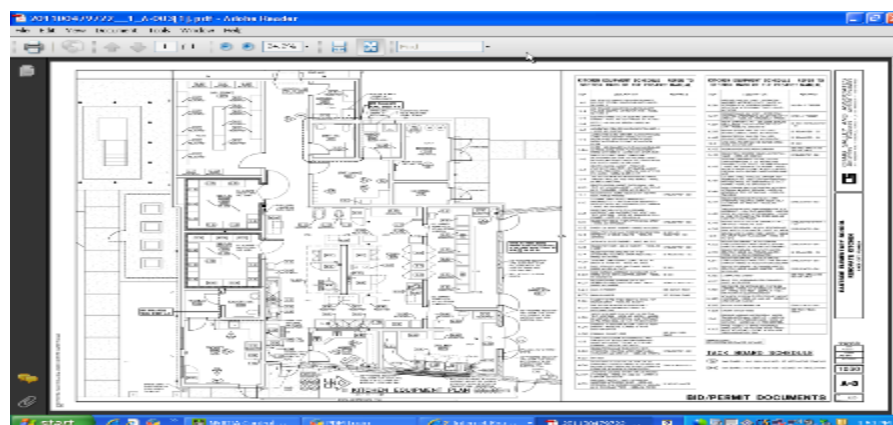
20110804/9727__1_A-013[1].pdf - Adobe Reader
File Edit View Document Tools Window Help
1 / 1
24.2%
Find
KITCHEN EQUIPMENT SCHEDULE
KITCHEN EQUIPMENT SCHEDULE
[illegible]
KITCHEN EQUIPMENT PLAN
TACK BOARD SCHEDULE
A-3
BID/PERMIT DOCUMENTS
start